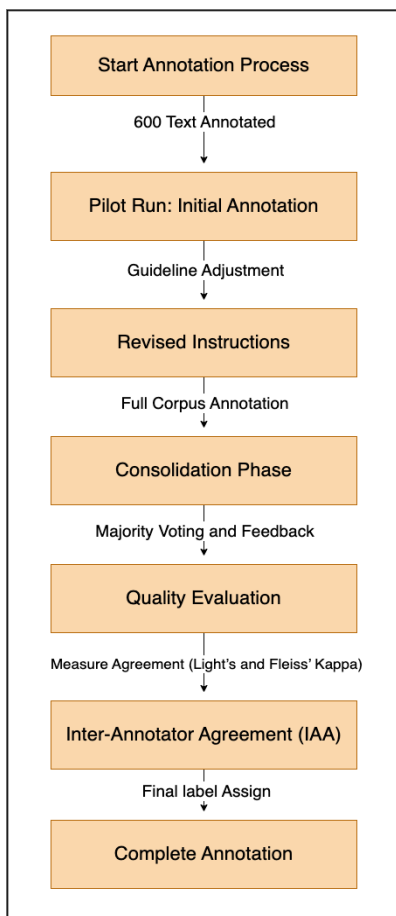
Start Annotation Process

600 Text Annotated

Pilot Run: Initial Annotation

Guideline Adjustment

Revised Instructions

Full Corpus Annotation

Consolidation Phase

Majority Voting and Feedback

Quality Evaluation

Measure Agreement (Light's and Fleiss' Kappa)

Inter-Annotator Agreement (IAA)

Final label Assign

Complete Annotation